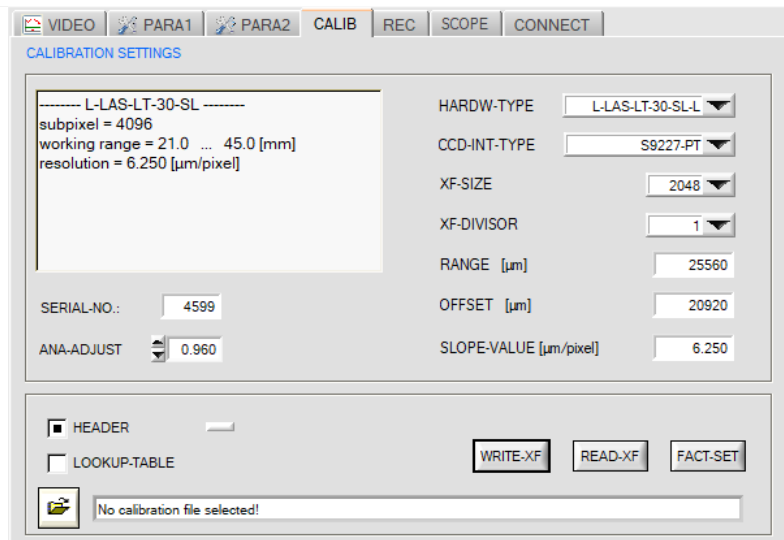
VIDEO PARA1 PARA2 CALIB REC SCOPE CONNECT

CALIBRATION SETTINGS

-------- L-LAS-LT-30-SL --------
subpixel = 4096
working range = 21.0 ... 45.0 [mm]
resolution = 6.250 [µm/pixel]

HARDW-TYPE L-LAS-LT-30-SL-L

CCD-INT-TYPE S9227-PT

XF-SIZE 2048

XF-DIVISOR 1

RANGE [µm] 25560

OFFSET [µm] 20920

SLOPE-VALUE [µm/pixel] 6.250

SERIAL-NO.: 4599

ANA-ADJUST 0.960

HEADER

LOOKUP-TABLE

WRITE-XF READ-XF FACT-SET

No calibration file selected!